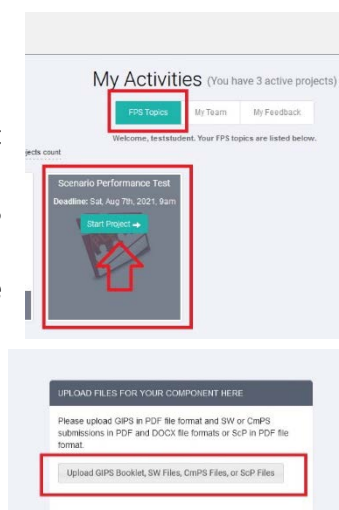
My Activities (You have 3 active projects)

FPS Topics

My Team

My Feedback

Welcome, teststudent. Your FPS topics are listed below.

jects count

Scenario Performance Test

Deadline: Sat, Aug 7th, 2021, 9am

Start Project →

UPLOAD FILES FOR YOUR COMPONENT HERE

Please upload GIPS in PDF file format and SW or CmPS submissions in PDF and DOCX file formats or ScP in PDF file format.

Upload GIPS Booklet, SW Files, CmPS Files, or ScP Files